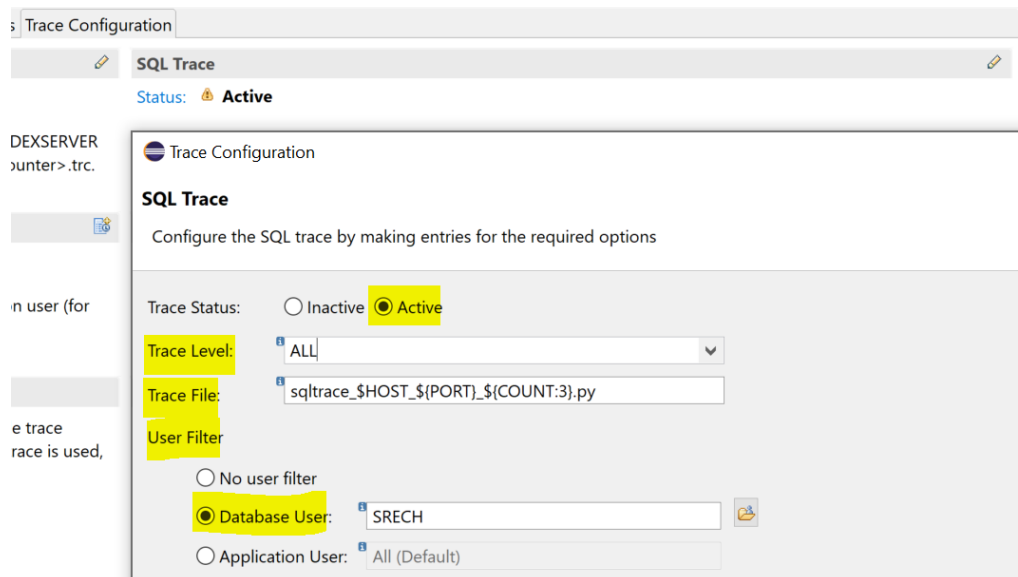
s Trace Configuration

SQL Trace

Status: Active

DEXSERVER
ounter>.trc.

n user (for

e trace
race is used,

Trace Configuration

SQL Trace

Configure the SQL trace by making entries for the required options

Trace Status: Inactive Active

Trace Level: ALL

Trace File: sqltrace_$HOST_${PORT}_${COUNT:3}.py

User Filter

No user filter

Database User: SRECH

Application User: All (Default)